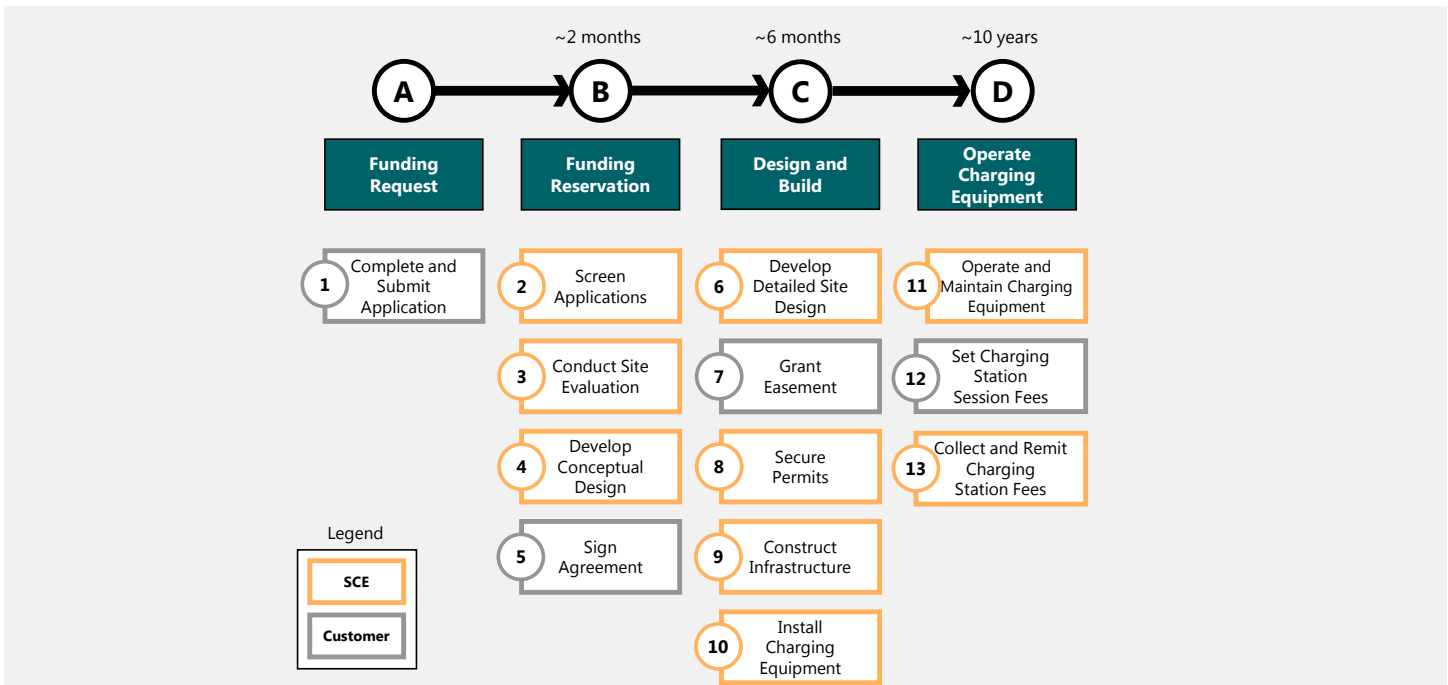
~2 months ~6 months ~10 years

A B C D

Funding Request

Funding Reservation

Design and Build

Operate Charging Equipment

1 Complete and Submit Application

2 Screen Applications

3 Conduct Site Evaluation

4 Develop Conceptual Design

5 Sign Agreement

6 Develop Detailed Site Design

7 Grant Easement

8 Secure Permits

9 Construct Infrastructure

10 Install Charging Equipment

11 Operate and Maintain Charging Equipment

12 Set Charging Station Session Fees

13 Collect and Remit Charging Station Fees

Legend

SCE

Customer